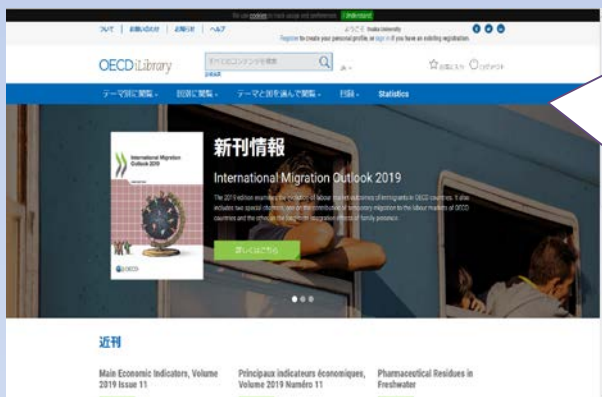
We use cookies to track usage and preferences. I Understand

について | お問い合わせ | お知らせ | ヘルプ

ようこそ Osaka University
Register to create your personal profile, or sign in if you have an existing registration.

OECD iLibrary

すべてのコンテンツを検索

詳細検索

お気に入り ログイン

テーマ別に閲覧 | 国別に閲覧 | テーマと国を選んで閲覧 | 刊行 | Statistics

International Migration Outlook 2019

新刊情報

International Migration Outlook 2019

The 2019 edition examines the evolution of labour market outcomes of immigrants in OECD countries. It also includes two special chapters, one on the contribution of temporary migration to the labour markets of OECD countries and the other on the labour market integration effects of family presence.

詳しくはこちら

OECD

近刊

Main Economic Indicators, Volume 2019 Issue 11

Principaux indicateurs économiques, Volume 2019 Numéro 11

Pharmaceutical Residues in Freshwater